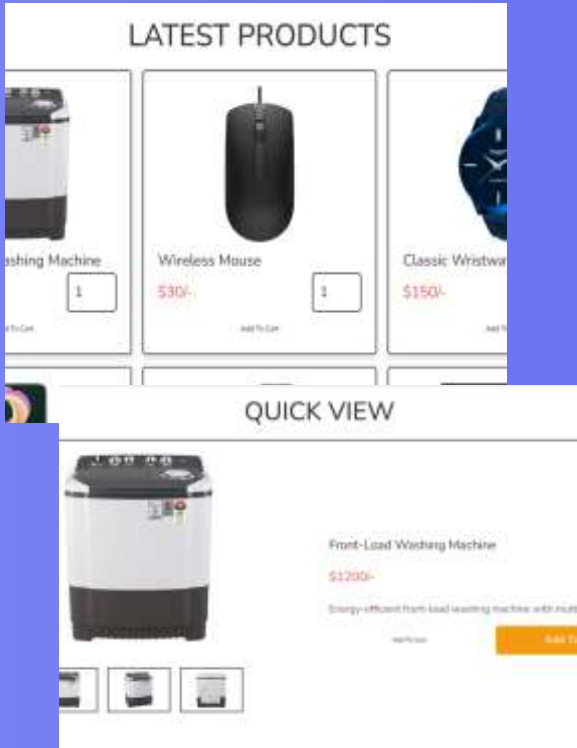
LATEST PRODUCTS

ashing Machine

1

Add To Cart

Wireless Mouse

$30/-

1

Add To Cart

Classic Wristwa

$150/-

Add T

QUICK VIEW

Front-Load Washing Machine

$1200/-

Energy-efficient front-load washing machine with mult

Add To Cart

Add T